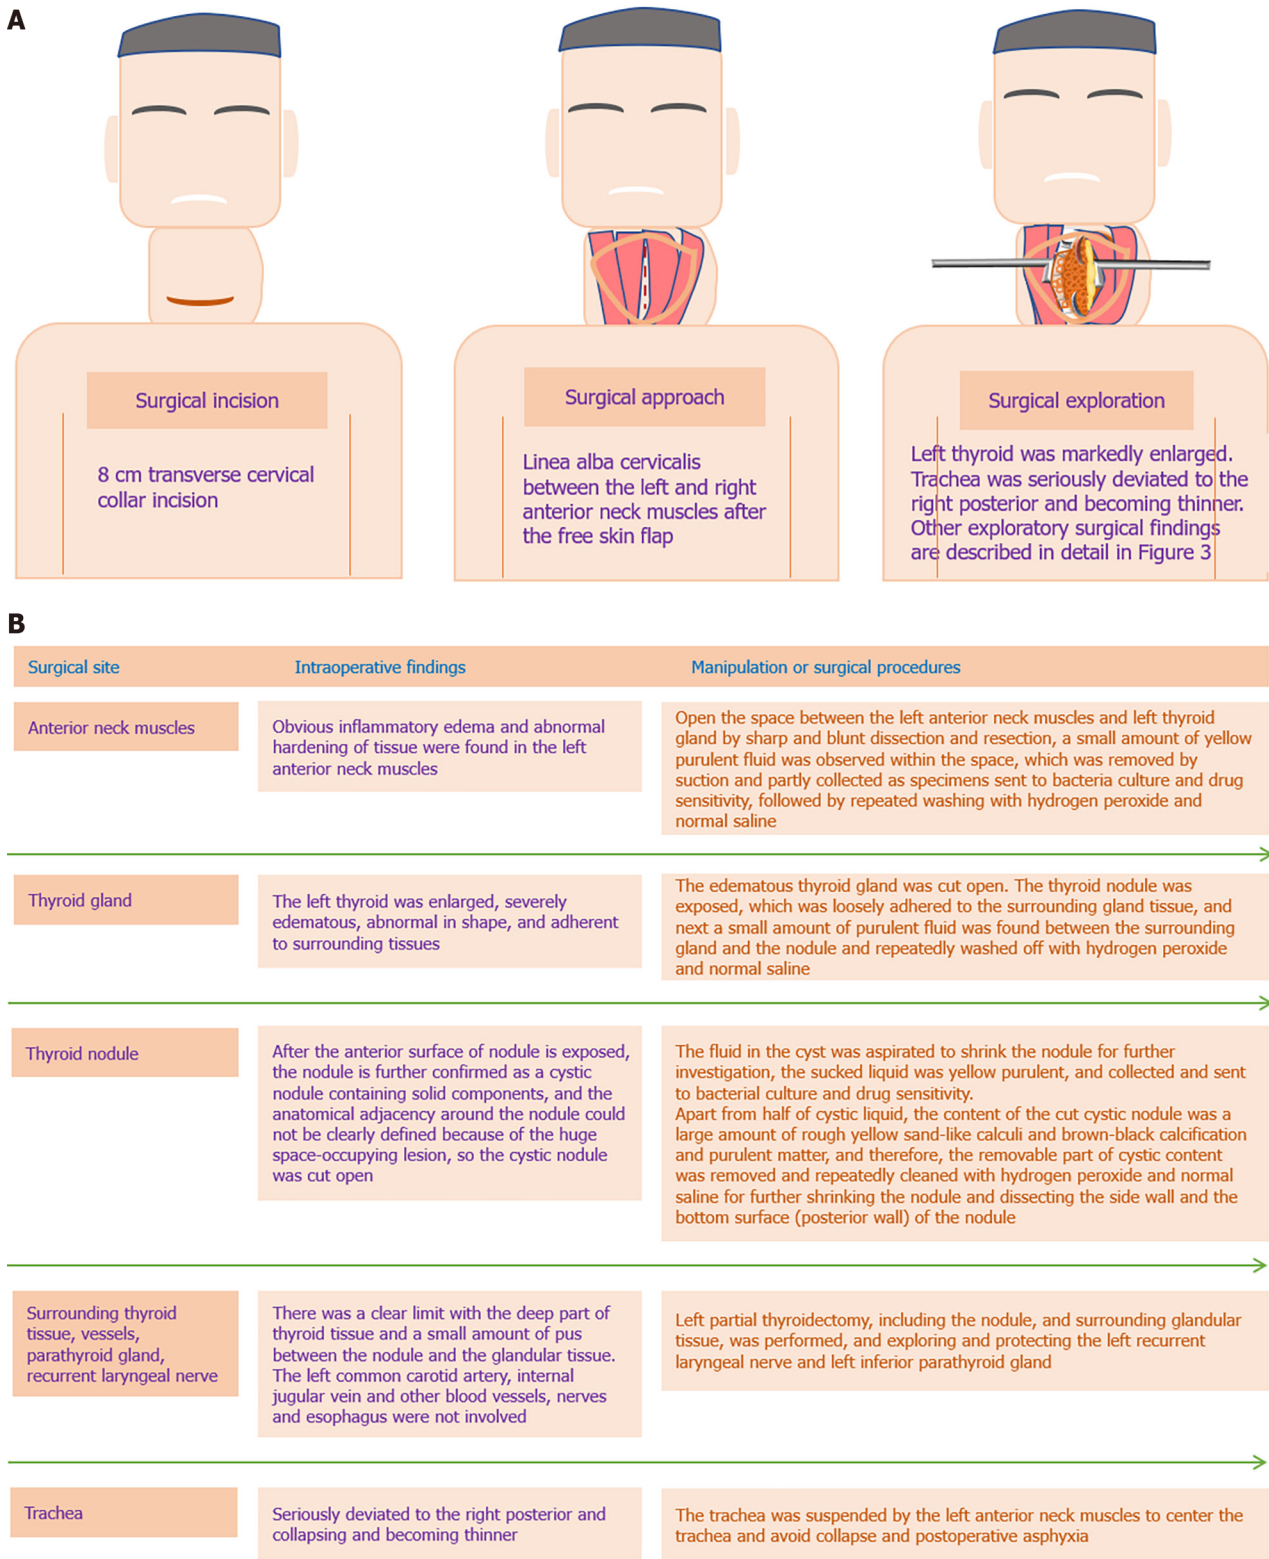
A

Surgical incision

8 cm transverse cervical collar incision

Surgical approach

Linea alba cervicalis between the left and right anterior neck muscles after the free skin flap

Surgical exploration

Left thyroid was markedly enlarged. Trachea was seriously deviated to the right posterior and becoming thinner. Other exploratory surgical findings are described in detail in Figure 3

B

| Surgical site | Intraoperative findings | Manipulation or surgical procedures |
|---|---|---|
| Anterior neck muscles | Obvious inflammatory edema and abnormal hardening of tissue were found in the left anterior neck muscles | Open the space between the left anterior neck muscles and left thyroid gland by sharp and blunt dissection and resection, a small amount of yellow purulent fluid was observed within the space, which was removed by suction and partly collected as specimens sent to bacteria culture and drug sensitivity, followed by repeated washing with hydrogen peroxide and normal saline |
| Thyroid gland | The left thyroid was enlarged, severely edematous, abnormal in shape, and adherent to surrounding tissues | The edematous thyroid gland was cut open. The thyroid nodule was exposed, which was loosely adhered to the surrounding gland tissue, and next a small amount of purulent fluid was found between the surrounding gland and the nodule and repeatedly washed off with hydrogen peroxide and normal saline |
| Thyroid nodule | After the anterior surface of nodule is exposed, the nodule is further confirmed as a cystic nodule containing solid components, and the anatomical adjacency around the nodule could not be clearly defined because of the huge space-occupying lesion, so the cystic nodule was cut open | The fluid in the cyst was aspirated to shrink the nodule for further investigation, the sucked liquid was yellow purulent, and collected and sent to bacterial culture and drug sensitivity. Apart from half of cystic liquid, the content of the cut cystic nodule was a large amount of rough yellow sand-like calculi and brown-black calcification and purulent matter, and therefore, the removable part of cystic content was removed and repeatedly cleaned with hydrogen peroxide and normal saline for further shrinking the nodule and dissecting the side wall and the bottom surface (posterior wall) of the nodule |
| Surrounding thyroid tissue, vessels, parathyroid gland, recurrent laryngeal nerve | There was a clear limit with the deep part of thyroid tissue and a small amount of pus between the nodule and the glandular tissue. The left common carotid artery, internal jugular vein and other blood vessels, nerves and esophagus were not involved | Left partial thyroidectomy, including the nodule, and surrounding glandular tissue, was performed, and exploring and protecting the left recurrent laryngeal nerve and left inferior parathyroid gland |
| Trachea | Seriously deviated to the right posterior and collapsing and becoming thinner | The trachea was suspended by the left anterior neck muscles to center the trachea and avoid collapse and postoperative asphyxia |